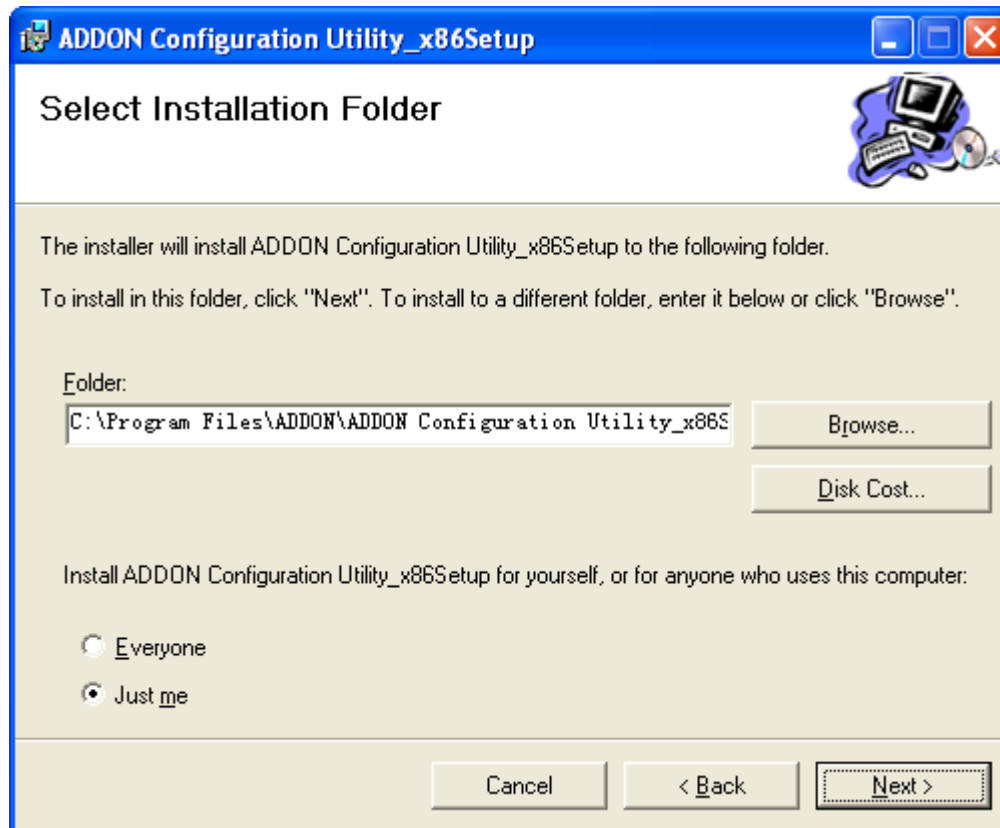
ADDON Configuration Utility_x86Setup

Select Installation Folder

The installer will install ADDON Configuration Utility_x86Setup to the following folder.

To install in this folder, click "Next". To install to a different folder, enter it below or click "Browse".

Folder:

C:\Program Files\ADDON\ADDON Configuration Utility_x86S

Browse...

Disk Cost...

Install ADDON Configuration Utility_x86Setup for yourself, or for anyone who uses this computer:

Everyone

Just me

Cancel

< Back

Next >